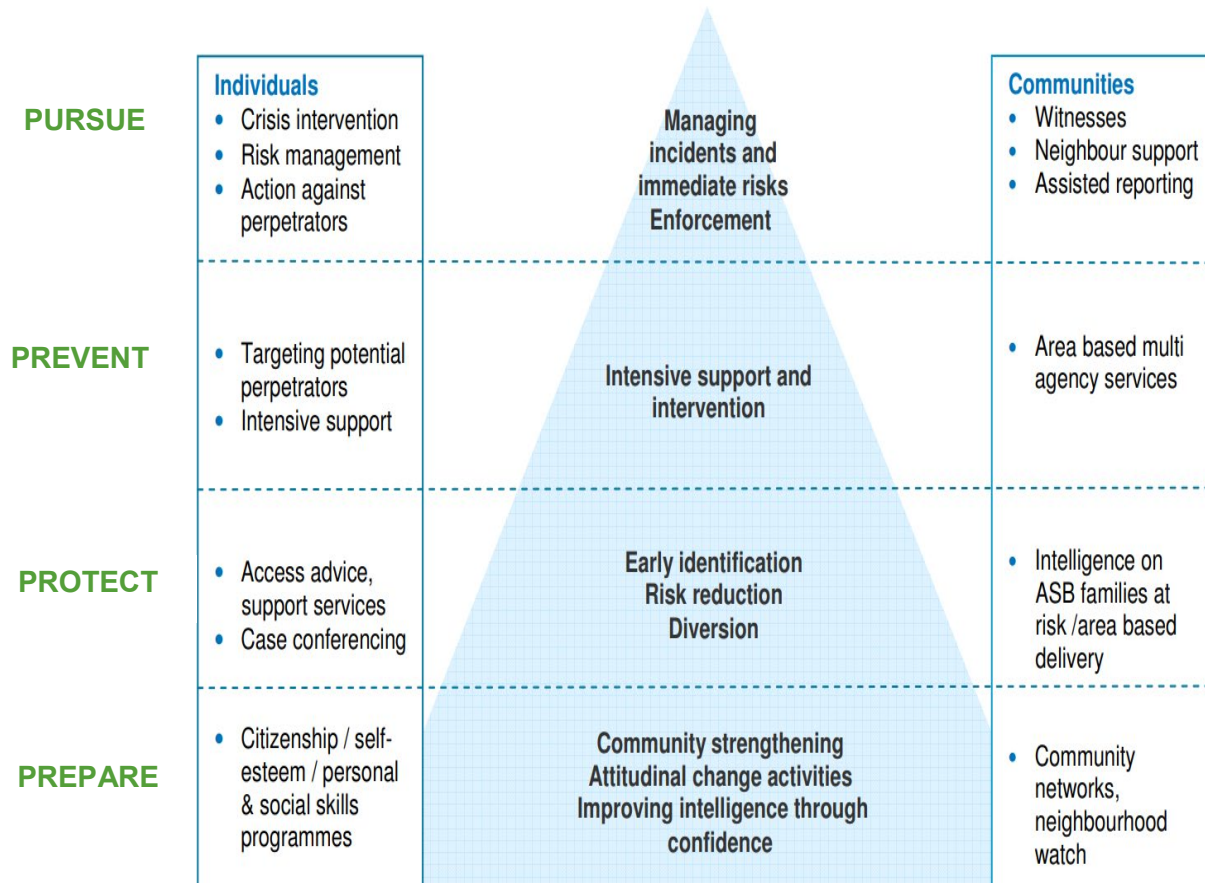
PURSUE

Individuals
- Crisis intervention
- Risk management
- Action against perpetrators

Managing incidents and immediate risks
Enforcement

Communities
- Witnesses
- Neighbour support
- Assisted reporting

PREVENT

- Targeting potential perpetrators
- Intensive support

Intensive support and intervention

- Area based multi agency services

PROTECT

- Access advice, support services
- Case conferencing

Early identification
Risk reduction
Diversion

- Intelligence on ASB families at risk /area based delivery

PREPARE

- Citizenship / self-esteem / personal & social skills programmes

Community strengthening
Attitudinal change activities
Improving intelligence through confidence

- Community networks, neighbourhood watch